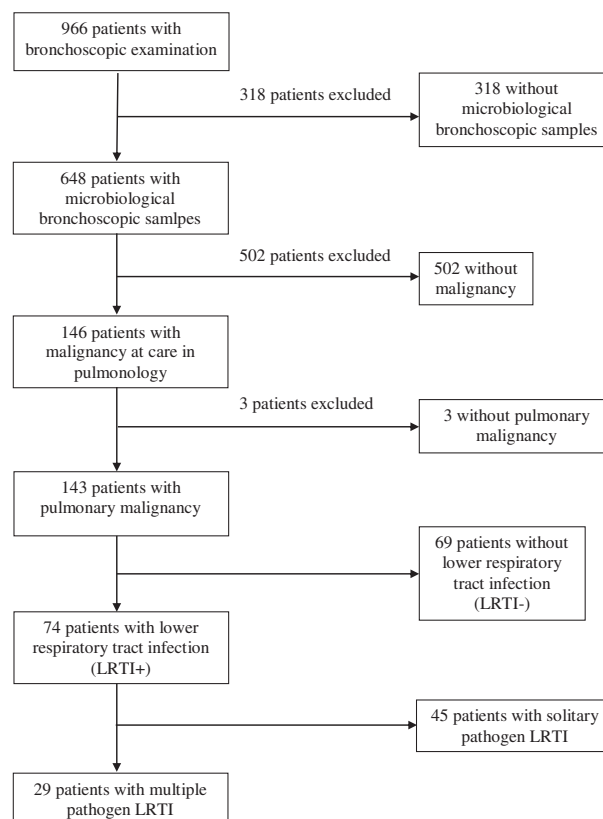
966 patients with bronchoscopic examination

318 patients excluded

318 without microbiological bronchoscopic samples

648 patients with microbiological bronchoscopic samlpes

502 patients excluded

502 without malignancy

146 patients with malignancy at care in pulmonology

3 patients excluded

3 without pulmonary malignancy

143 patients with pulmonary malignancy

69 patients without lower respiratory tract infection (LRTI-)

74 patients with lower respiratory tract infection (LRTI+)

45 patients with solitary pathogen LRTI

29 patients with multiple pathogen LRTI